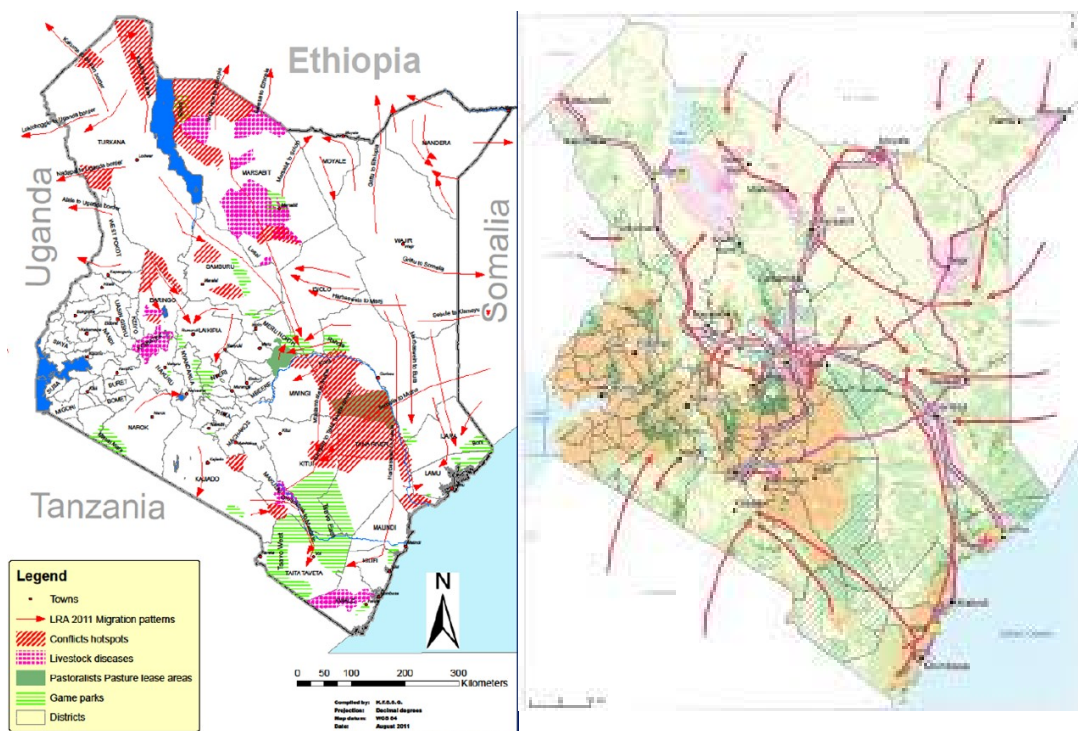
Ethiopia

Uganda

Somalia

Tanzania

TURKANA

MARSABIT

MOYALE

MANDERA

WAJIR

SAMBURU

MWINGI

KITUI

THARAKA

MALINDI

LAMU

KAJIADO

NAROK

TAITA TAVETA

BOMET

KILIFI

N

Legend
Towns
LRA 2011 Migration patterns
Conflicts hotspots
Livestock diseases
Pastoralists Pasture lease areas
Game parks
Districts

0 50 100 200 300 Kilometers

Compiled by: K.F.S.S.G.
Projection: Decimal degrees
Map datum: WGS 84
Date: August 2011